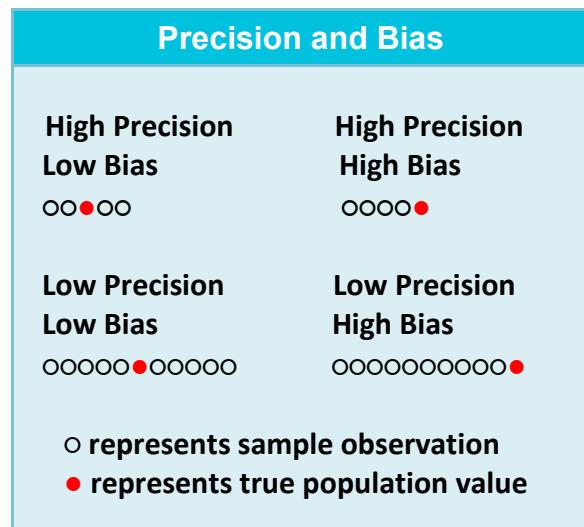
Precision and Bias

High Precision
Low Bias
○○●○○

High Precision
High Bias
○○○○●

Low Precision
Low Bias
○○○○○●○○○○○

Low Precision
High Bias
○○○○○○○○○○●

○ represents sample observation
● represents true population value